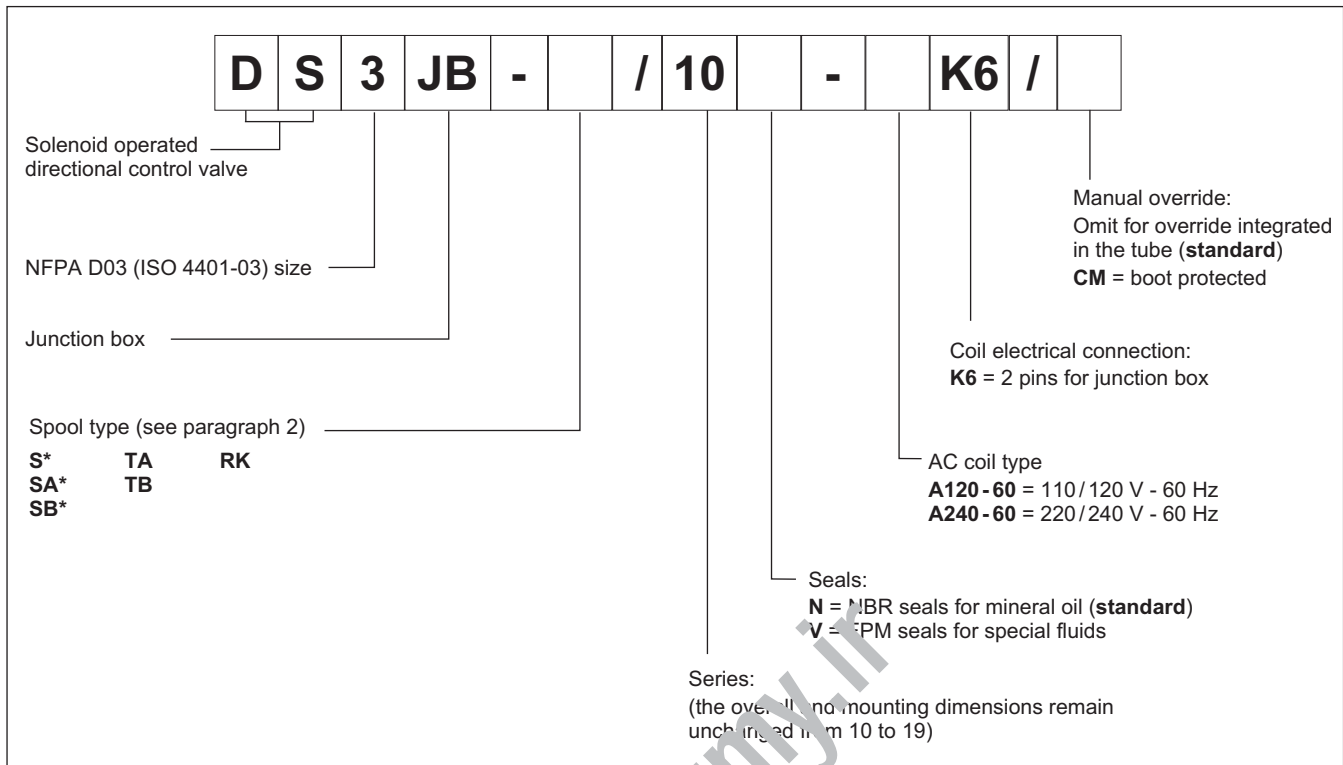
| D | S | 3 | JB | - |  | / | 10 |  | - |  | K6 | / |  |
|---|---|---|---|---|---|---|---|---|---|---|---|---|---|

Solenoid operated directional control valve

NFPA D03 (ISO 4401-03) size

Junction box

Spool type (see paragraph 2)

**S*** **TA** **RK**
**SA*** **TB**
**SB***

Manual override:
Omit for override integrated in the tube (**standard**)
**CM** = boot protected

Coil electrical connection:
**K6** = 2 pins for junction box

AC coil type
**A120 - 60** = 110 / 120 V - 60 Hz
**A240 - 60** = 220 / 240 V - 60 Hz

Seals:
**N** = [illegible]BR seals for mineral oil (**standard**)
**V** = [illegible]PM seals for special fluids

Series:
(the ove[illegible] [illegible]nd mounting dimensions remain unch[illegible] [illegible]m 10 to 19)